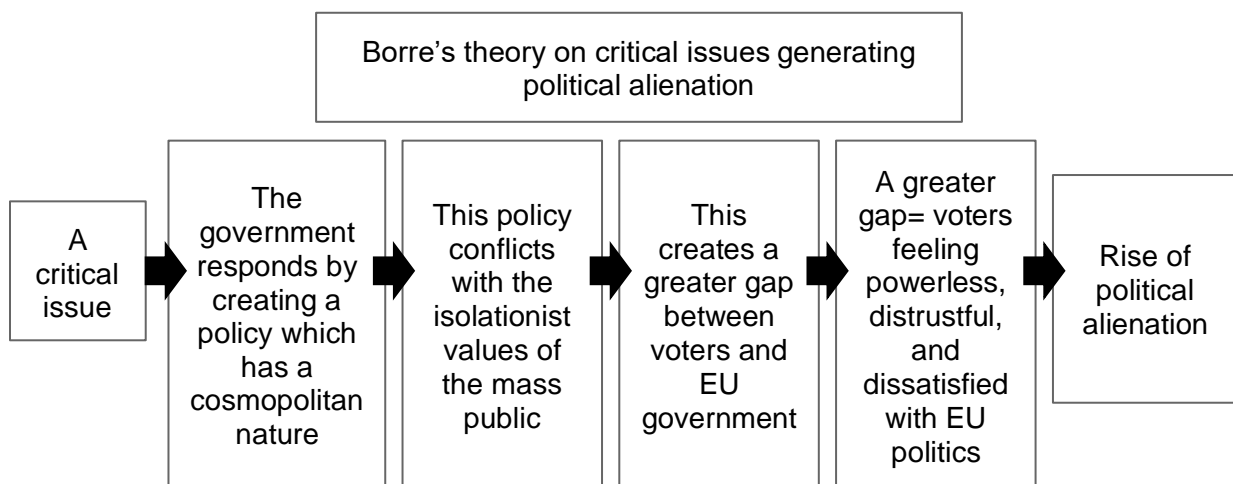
Borre's theory on critical issues generating political alienation

A critical issue

The government responds by creating a policy which has a cosmopolitan nature

This policy conflicts with the isolationist values of the mass public

This creates a greater gap between voters and EU government

A greater gap= voters feeling powerless, distrustful, and dissatisfied with EU politics

Rise of political alienation